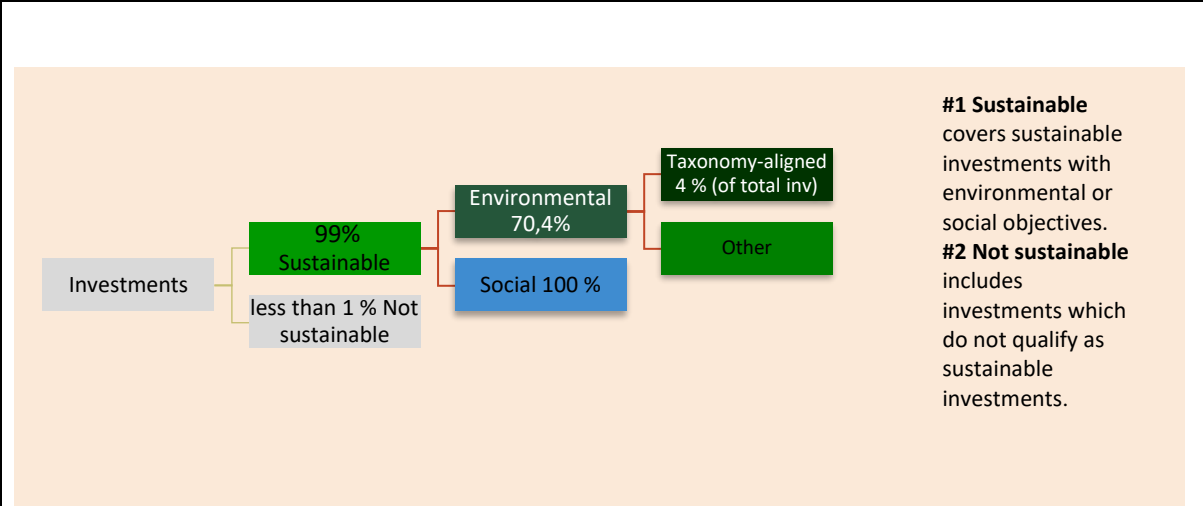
Investments

99% Sustainable

less than 1 % Not sustainable

Environmental 70,4%

Social 100 %

Taxonomy-aligned 4 % (of total inv)

Other

**#1 Sustainable** covers sustainable investments with environmental or social objectives.
**#2 Not sustainable** includes investments which do not qualify as sustainable investments.